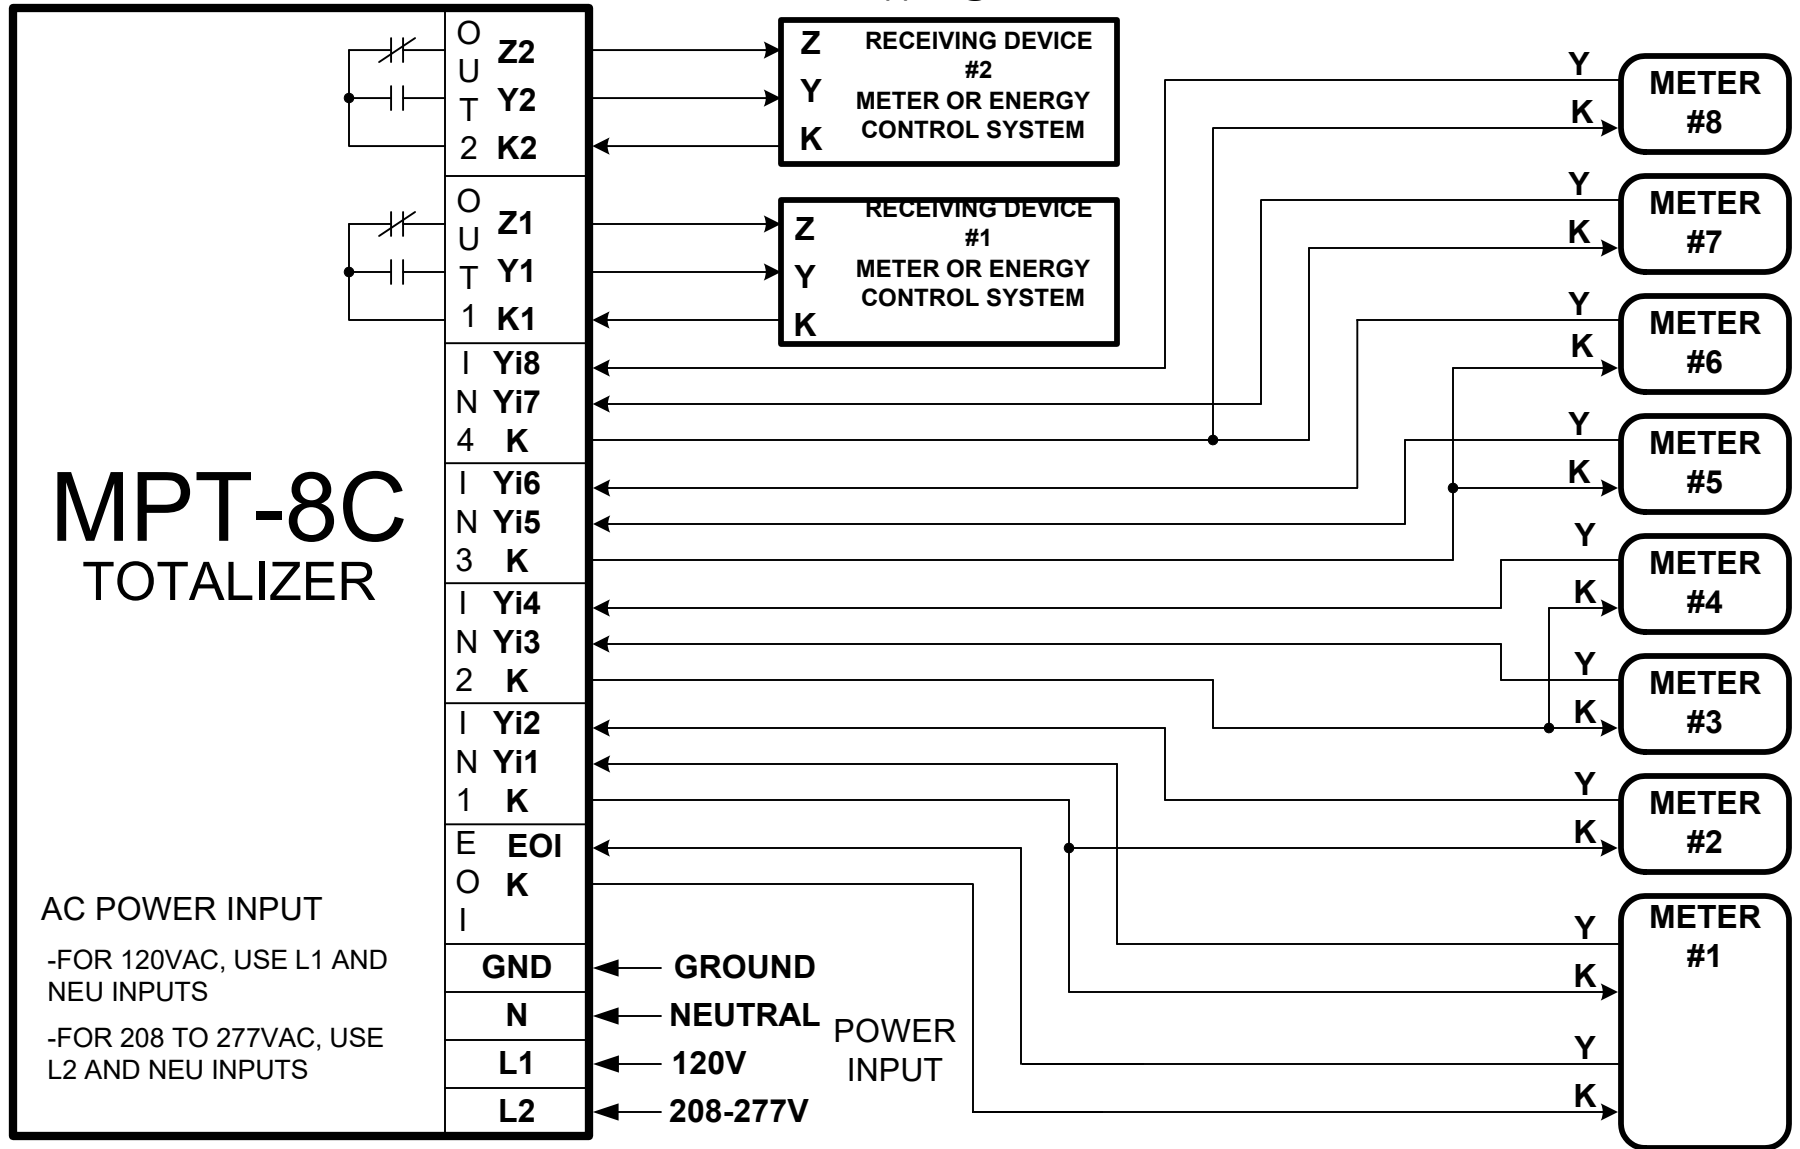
MPT-8C
TOTALIZER

AC POWER INPUT

-FOR 120VAC, USE L1 AND NEU INPUTS

-FOR 208 TO 277VAC, USE L2 AND NEU INPUTS

OUT2 Z2 Y2 K2
OUT1 Z1 Y1 K1
IN4 Yi8 Yi7 K
IN3 Yi6 Yi5 K
IN2 Yi4 Yi3 K
IN1 Yi2 Yi1 K
EOI EOI K
GND
N
L1
L2

Z
Y
K
RECEIVING DEVICE #2
METER OR ENERGY CONTROL SYSTEM

Z
Y
K
RECEIVING DEVICE #1
METER OR ENERGY CONTROL SYSTEM

GROUND
NEUTRAL
120V
208-277V
POWER INPUT

Y K METER #8
Y K METER #7
Y K METER #6
Y K METER #5
Y K METER #4
Y K METER #3
Y K METER #2
Y K Y K METER #1